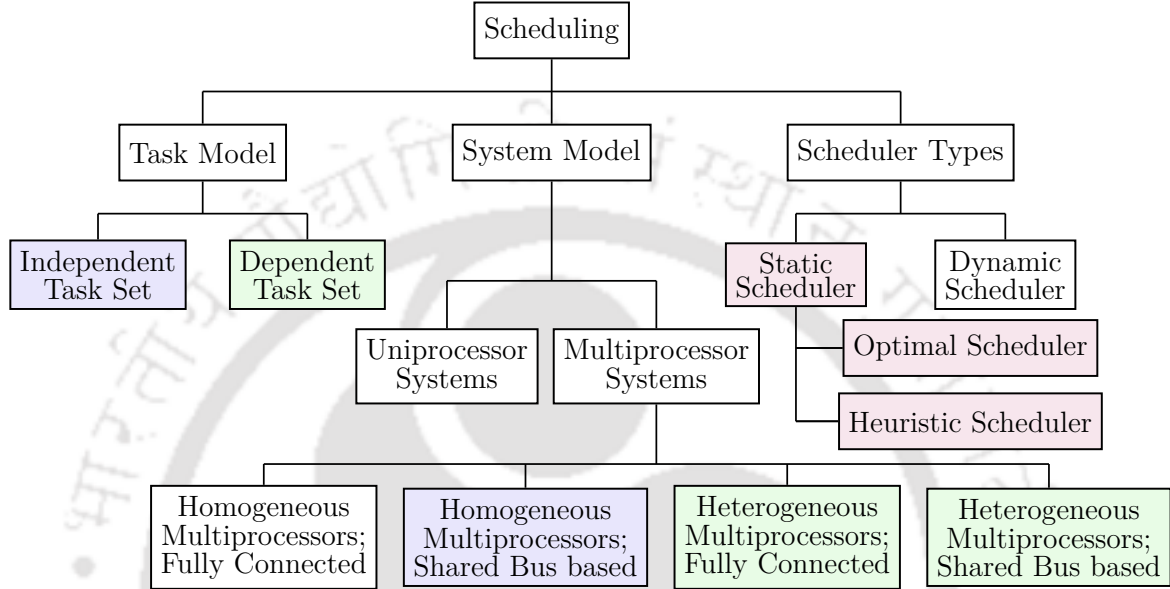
Scheduling

Task Model

System Model

Scheduler Types

Independent Task Set

Dependent Task Set

Static Scheduler

Dynamic Scheduler

Optimal Scheduler

Heuristic Scheduler

Uniprocessor Systems

Multiprocessor Systems

Homogeneous Multiprocessors; Fully Connected

Homogeneous Multiprocessors; Shared Bus based

Heterogeneous Multiprocessors; Fully Connected

Heterogeneous Multiprocessors; Shared Bus based